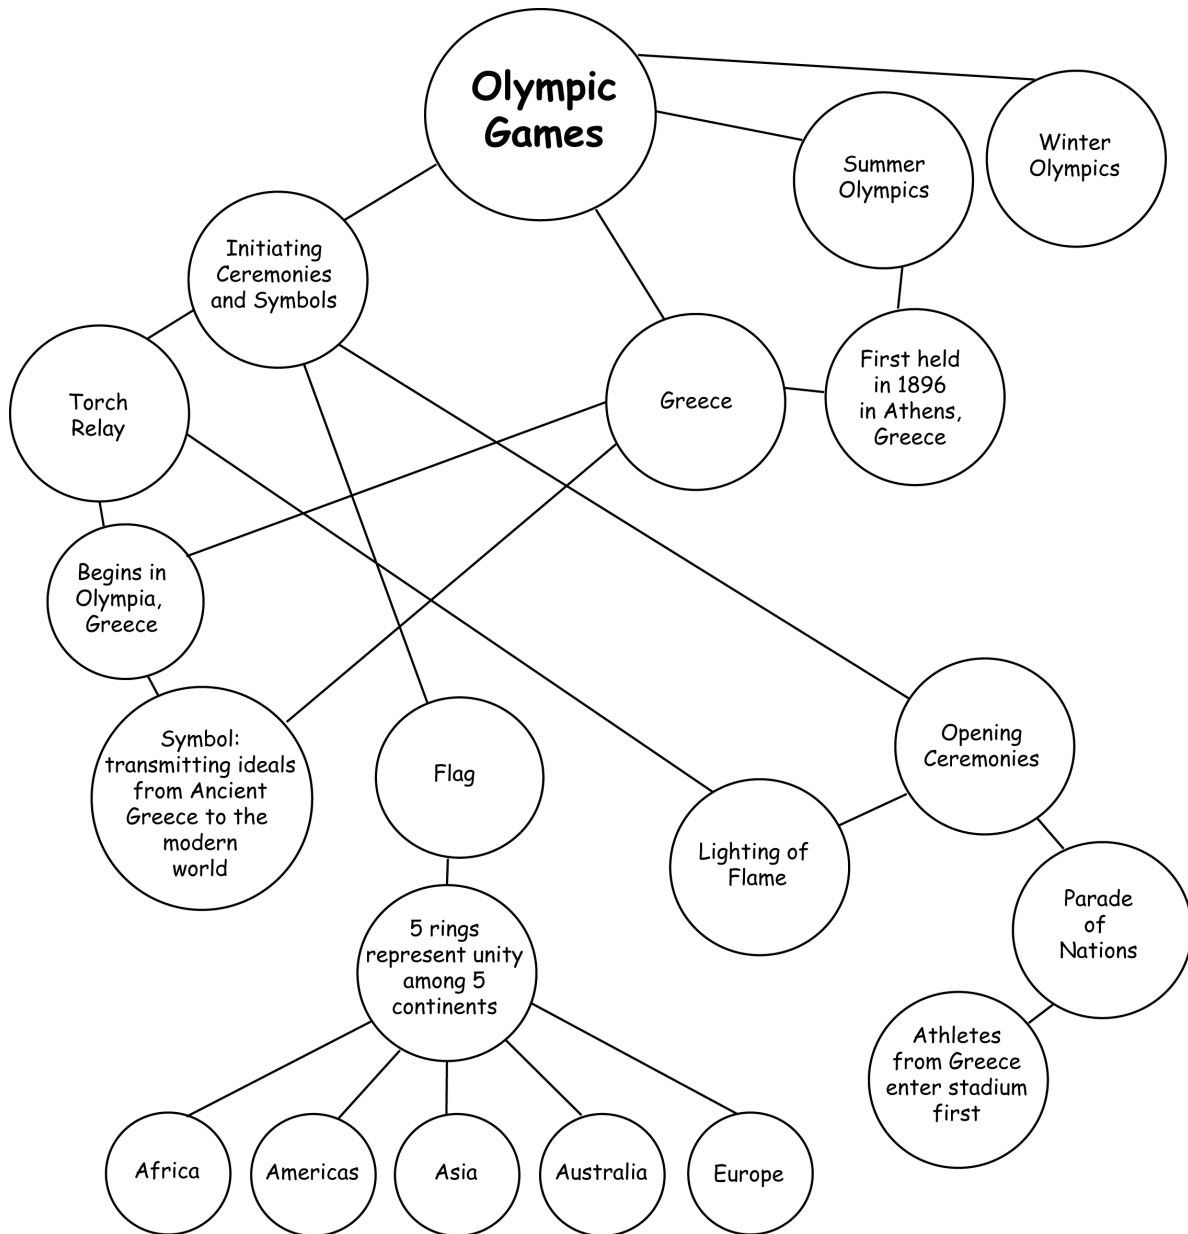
Olympic Games

Winter Olympics

Summer Olympics

Initiating Ceremonies and Symbols

First held in 1896 in Athens, Greece

Greece

Torch Relay

Begins in Olympia, Greece

Symbol: transmitting ideals from Ancient Greece to the modern world

Flag

Opening Ceremonies

Lighting of Flame

Parade of Nations

5 rings represent unity among 5 continents

Athletes from Greece enter stadium first

Africa

Americas

Asia

Australia

Europe